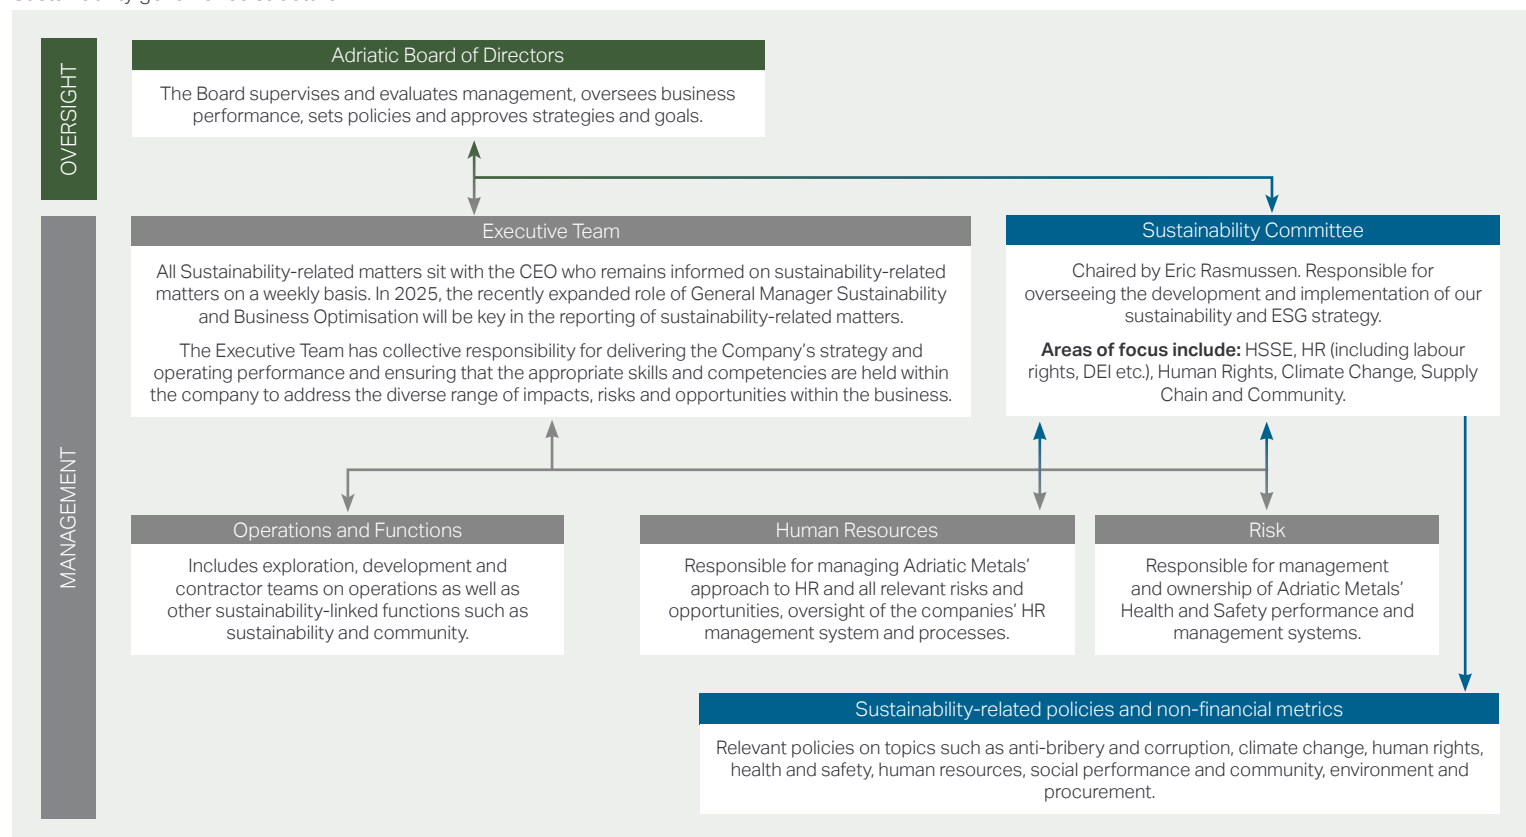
OVERSIGHT

Adriatic Board of Directors

The Board supervises and evaluates management, oversees business performance, sets policies and approves strategies and goals.

MANAGEMENT

Executive Team

All Sustainability-related matters sit with the CEO who remains informed on sustainability-related matters on a weekly basis. In 2025, the recently expanded role of General Manager Sustainability and Business Optimisation will be key in the reporting of sustainability-related matters.

The Executive Team has collective responsibility for delivering the Company's strategy and operating performance and ensuring that the appropriate skills and competencies are held within the company to address the diverse range of impacts, risks and opportunities within the business.

Sustainability Committee

Chaired by Eric Rasmussen. Responsible for overseeing the development and implementation of our sustainability and ESG strategy.

**Areas of focus include:** HSSE, HR (including labour rights, DEI etc.), Human Rights, Climate Change, Supply Chain and Community.

Operations and Functions

Includes exploration, development and contractor teams on operations as well as other sustainability-linked functions such as sustainability and community.

Human Resources

Responsible for managing Adriatic Metals' approach to HR and all relevant risks and opportunities, oversight of the companies' HR management system and processes.

Risk

Responsible for management and ownership of Adriatic Metals' Health and Safety performance and management systems.

Sustainability-related policies and non-financial metrics

Relevant policies on topics such as anti-bribery and corruption, climate change, human rights, health and safety, human resources, social performance and community, environment and procurement.